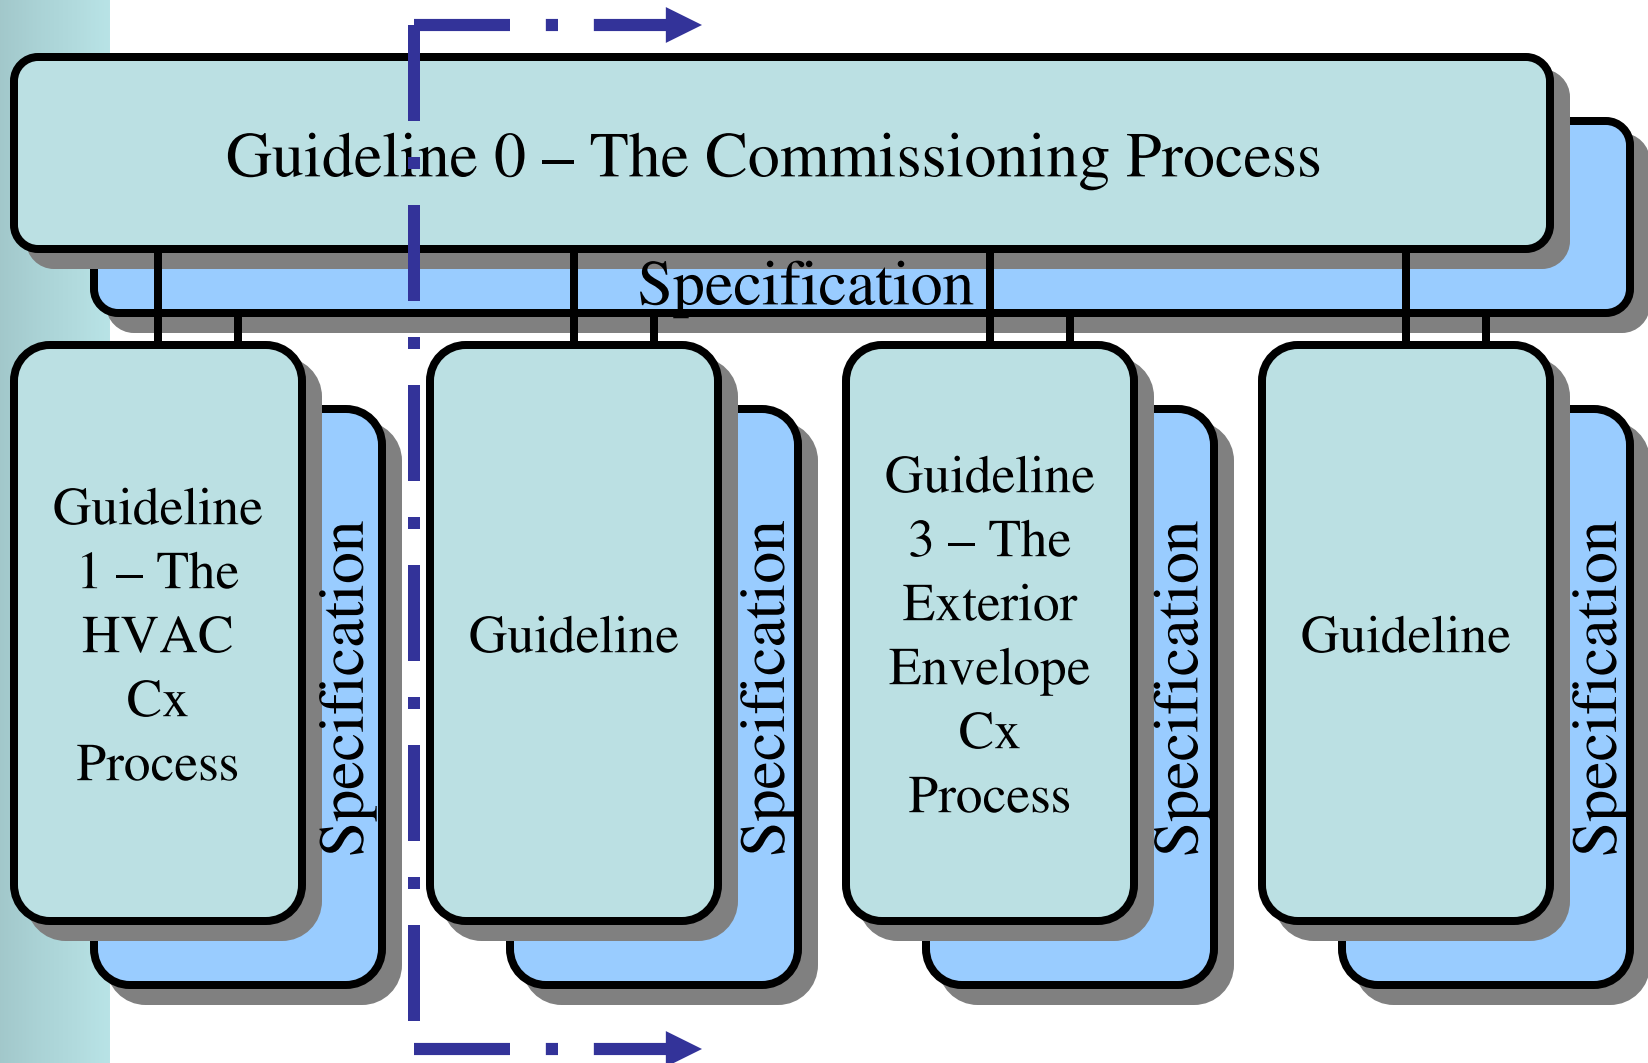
Guideline 0 – The Commissioning Process

Specification

Guideline 1 – The HVAC Cx Process

Specification

Guideline

Specification

Guideline 3 – The Exterior Envelope Cx Process

Specification

Guideline

Specification